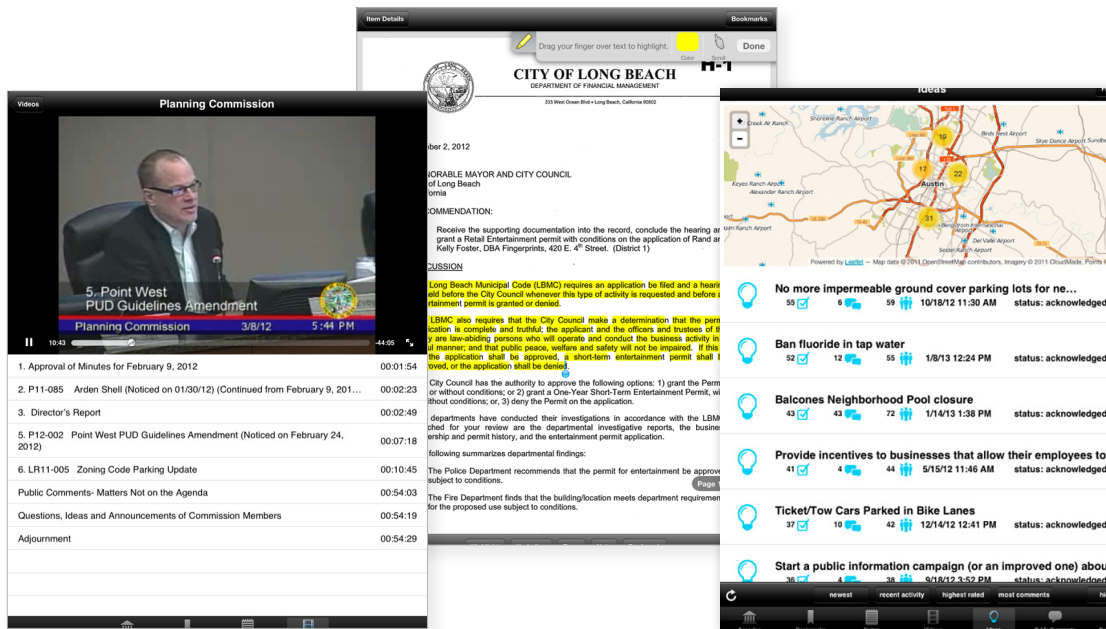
Videos

Planning Commission

5. Point West
PUD Guidelines Amendment

Planning Commission 3/8/12 5:44 PM

10:43 -44:05

| | |
|---|---|
| 1. Approval of Minutes for February 9, 2012 | 00:01:54 |
| 2. P11-085 Arden Shell (Noticed on 01/30/12) (Continued from February 9, 201... | 00:02:23 |
| 3. Director's Report | 00:02:49 |
| 5. P12-002 Point West PUD Guidelines Amendment (Noticed on February 24, 2012) | 00:07:18 |
| 6. LR11-005 Zoning Code Parking Update | 00:10:45 |
| Public Comments- Matters Not on the Agenda | 00:54:03 |
| Questions, Ideas and Announcements of Commission Members | 00:54:19 |
| Adjournment | 00:54:29 |

Item Details

Bookmarks

Drag your finger over text to highlight.

Color

Scroll

Done

H-1

CITY OF LONG BEACH
DEPARTMENT OF FINANCIAL MANAGEMENT

333 West Ocean Blvd • Long Beach, California 90802

ber 2, 2012

NORABLE MAYOR AND CITY COUNCIL
of Long Beach
fornia

COMMENDATION:

Receive the supporting documentation into the record, conclude the hearing a grant a Retail Entertainment permit with conditions on the application of Rand a Kelly Foster, DBA Fingerprints, 420 E. 4th Street. (District 1)

CUSSION

Long Beach Municipal Code (LBMC) requires an application be filed and a hearin held before the City Council whenever this type of activity is requested and before a ertainment permit is granted or denied.

LBMC also requires that the City Council make a determination that the perm pplication is complete and truthful; the applicant and the officers and trustees of t y are law-abiding persons who will operate and conduct the business activity in ul manner; and that public peace, welfare and safety will not be impaired. If thi the application shall be approved, a short-term entertainment permit shall b roved, or the application shall be denied.

City Council has the authority to approve the following options: 1) grant the Perm or without conditions; or 2) grant a One-Year Short-Term Entertainment Permit, w ithout conditions; or, 3) deny the Permit on the application.

departments have conducted their investigations in accordance with the LBM ched for your review are the departmental investigative reports, the busine ership and permit history, and the entertainment permit application.

following summarizes departmental findings:

The Police Department recommends that the permit for entertainment be approv subject to conditions.

The Fire Department finds that the building/location meets department requireme for the proposed use subject to conditions.

Page 1

Ideas

Powered by Leaflet — Map data © 2011 OpenStreetMap contributors, Imagery © 2011 CloudMade

No more impermeable ground cover parking lots for ne...
55 6 59 10/18/12 11:20 PM status: acknowledged

Ban fluoride in tap water
52 12 55 1/8/13 12:24 PM status: acknowledged

Balcones Neighborhood Pool closure
43 43 72 1/14/13 1:38 PM status: acknowledged

Provide incentives to businesses that allow their employees to
41 4 44 5/15/12 11:46 AM status: acknowledged

Ticket/Tow Cars Parked in Bike Lanes
37 10 42 12/14/12 12:41 PM status: acknowledged

Start a public information campaign (or an improved one) abou
36 4 39 9/18/12 3:52 PM status: acknowledged

newest recent activity highest rated most comments